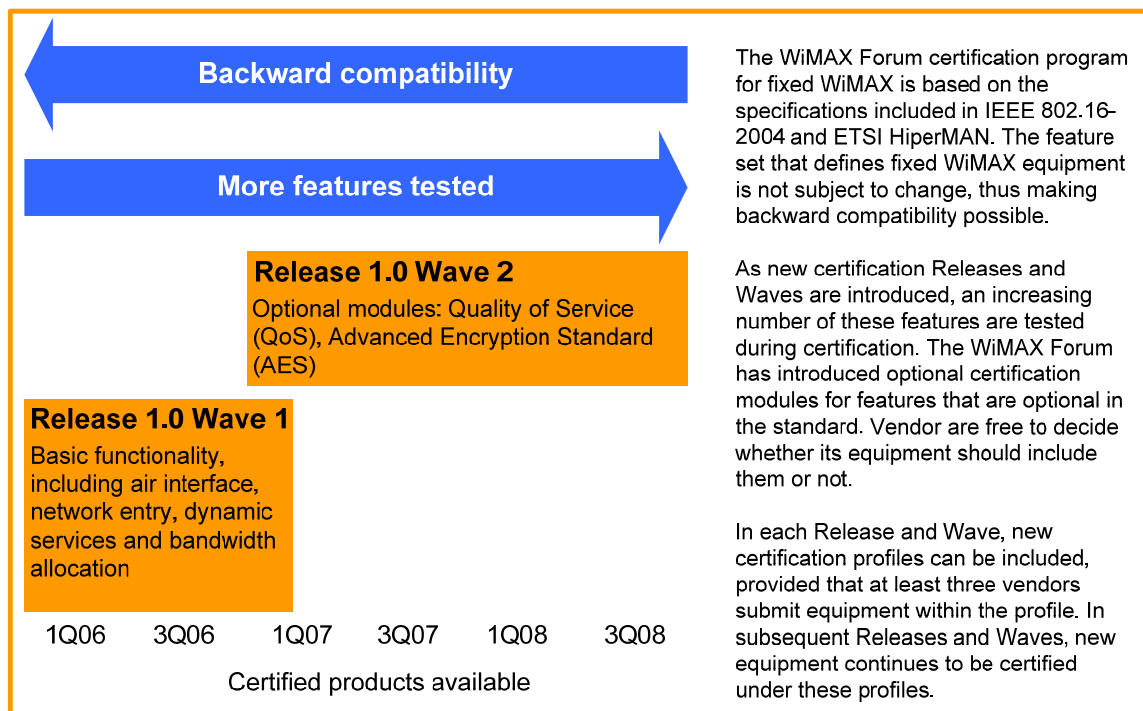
Backward compatibility

More features tested

Release 1.0 Wave 2

Optional modules: Quality of Service (QoS), Advanced Encryption Standard (AES)

Release 1.0 Wave 1

Basic functionality, including air interface, network entry, dynamic services and bandwidth allocation

1Q06 3Q06 1Q07 3Q07 1Q08 3Q08

Certified products available

The WiMAX Forum certification program for fixed WiMAX is based on the specifications included in IEEE 802.16-2004 and ETSI HiperMAN. The feature set that defines fixed WiMAX equipment is not subject to change, thus making backward compatibility possible.

As new certification Releases and Waves are introduced, an increasing number of these features are tested during certification. The WiMAX Forum has introduced optional certification modules for features that are optional in the standard. Vendor are free to decide whether its equipment should include them or not.

In each Release and Wave, new certification profiles can be included, provided that at least three vendors submit equipment within the profile. In subsequent Releases and Waves, new equipment continues to be certified under these profiles.